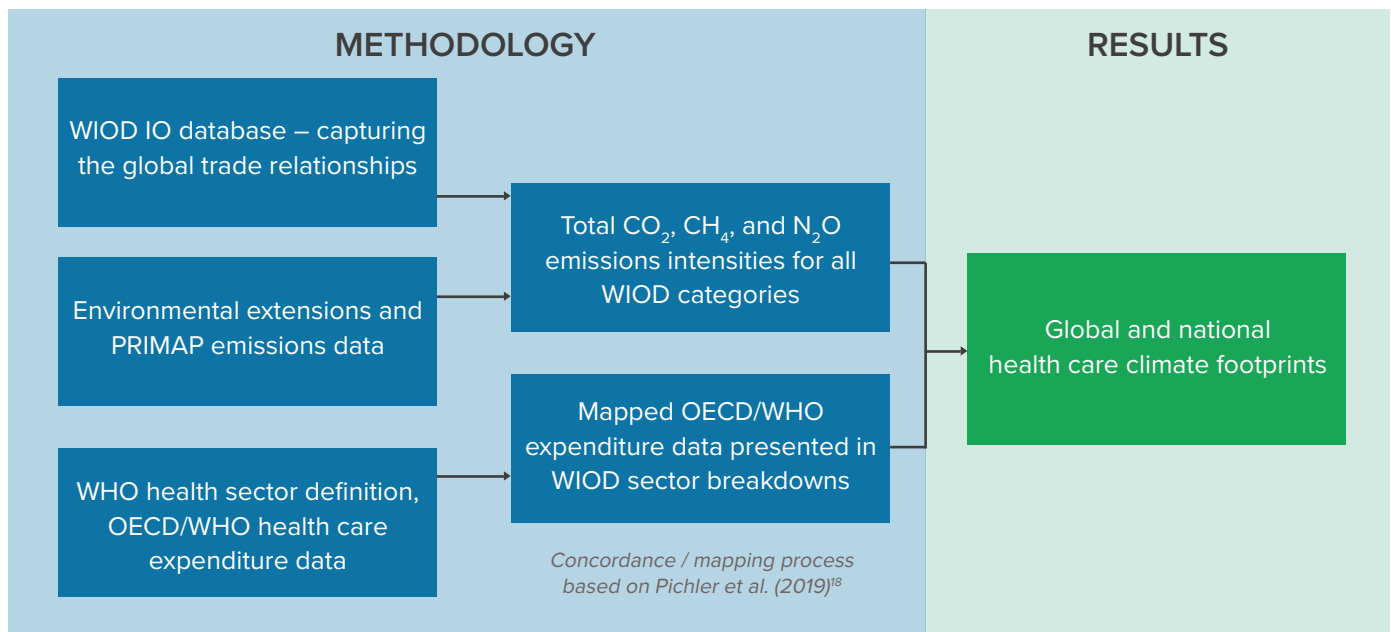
METHODOLOGY

RESULTS

WIOD IO database – capturing the global trade relationships

Environmental extensions and PRIMAP emissions data

WHO health sector definition, OECD/WHO health care expenditure data

Total $CO_2$, $CH_4$, and $N_2O$ emissions intensities for all WIOD categories

Mapped OECD/WHO expenditure data presented in WIOD sector breakdowns

Concordance / mapping process based on Pichler et al. (2019)$^{18}$

Global and national health care climate footprints